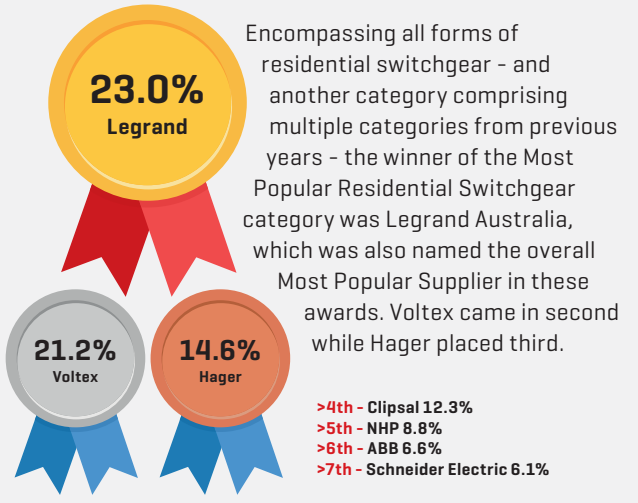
23.0%
Legrand

Encompassing all forms of residential switchgear - and another category comprising multiple categories from previous years - the winner of the Most Popular Residential Switchgear category was Legrand Australia, which was also named the overall Most Popular Supplier in these awards. Voltex came in second while Hager placed third.

21.2%
Voltex

14.6%
Hager

>4th - Clipsal 12.3%
>5th - NHP 8.8%
>6th - ABB 6.6%
>7th - Schneider Electric 6.1%